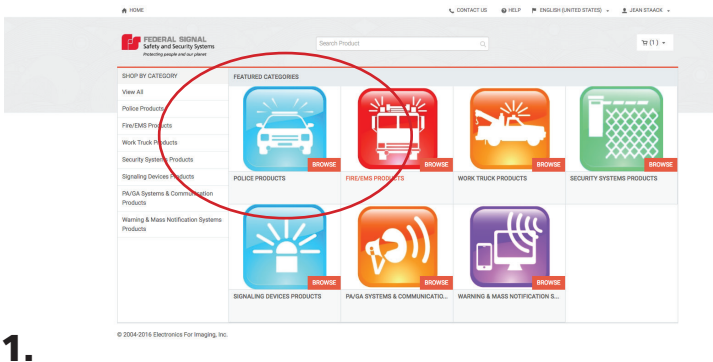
HOME

CONTACT US HELP ENGLISH (UNITED STATES) JEAN STAACK

FEDERAL SIGNAL
Safety and Security Systems
Protecting people and our planet

Search Product

(1)

SHOP BY CATEGORY
View All
Police Products
Fire/EMS Products
Work Truck Products
Security Systems Products
Signaling Devices Products
PA/GA Systems & Communication Products
Warning & Mass Notification Systems Products

FEATURED CATEGORIES

BROWSE
POLICE PRODUCTS

BROWSE
FIRE/EMS PRODUCTS

BROWSE
WORK TRUCK PRODUCTS

BROWSE
SECURITY SYSTEMS PRODUCTS

BROWSE
SIGNALING DEVICES PRODUCTS

BROWSE
PA/GA SYSTEMS & COMMUNICATIO...

BROWSE
WARNING & MASS NOTIFICATION S...

© 2004-2016 Electronics For Imaging, Inc.

1.